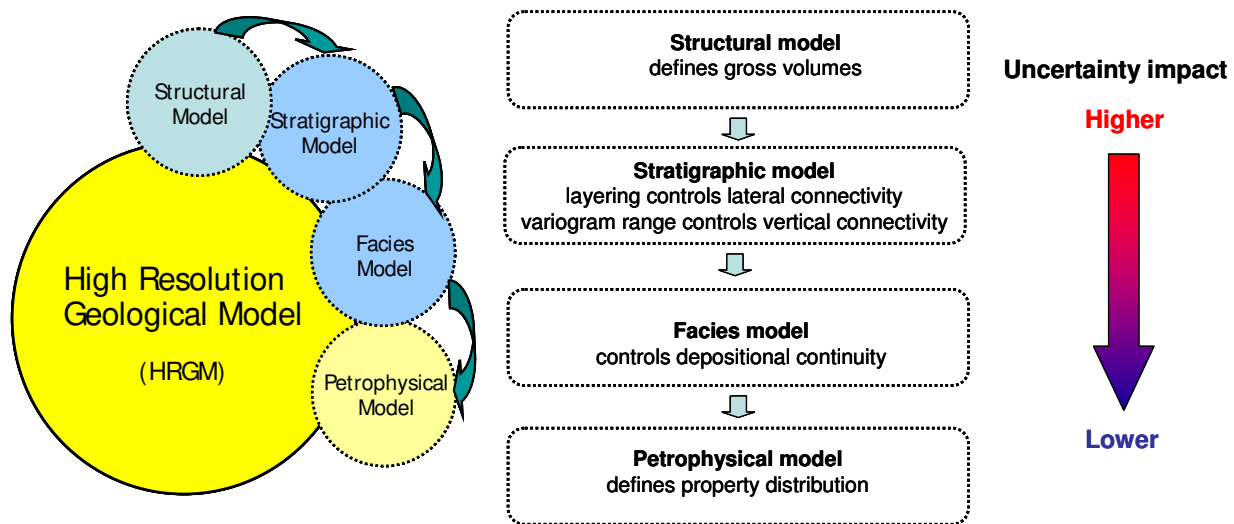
Structural Model

Stratigraphic Model

Facies Model

Petrophysical Model

High Resolution Geological Model

(HRGM)

**Structural model**
defines gross volumes

**Stratigraphic model**
layering controls lateral connectivity
variogram range controls vertical connectivity

**Facies model**
controls depositional continuity

**Petrophysical model**
defines property distribution

**Uncertainty impact**

**Higher**

**Lower**